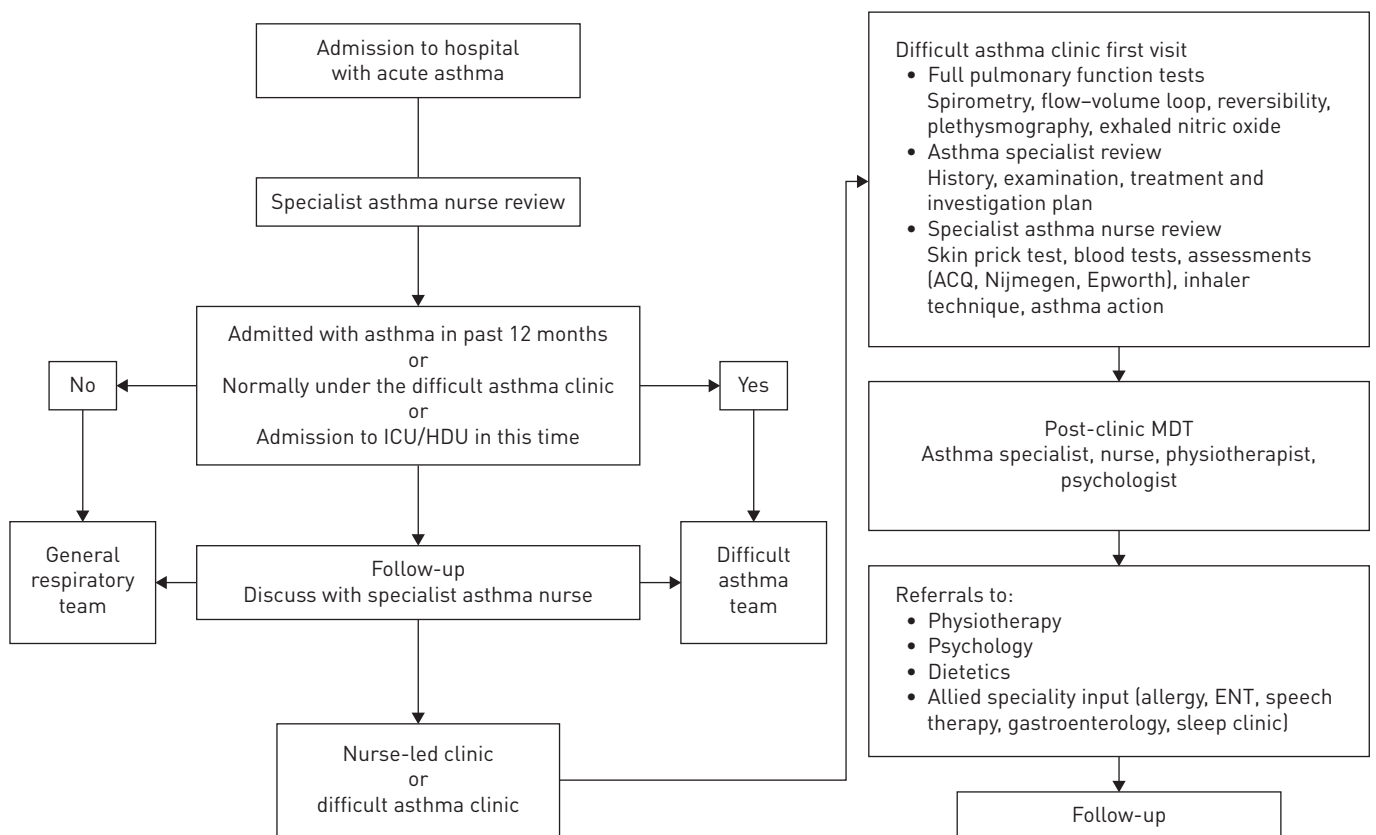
Admission to hospital with acute asthma

Specialist asthma nurse review

Admitted with asthma in past 12 months
or
Normally under the difficult asthma clinic
or
Admission to ICU/HDU in this time

No

Yes

General respiratory team

Follow-up
Discuss with specialist asthma nurse

Difficult asthma team

Nurse-led clinic
or
difficult asthma clinic

Difficult asthma clinic first visit
• Full pulmonary function tests
Spirometry, flow–volume loop, reversibility, plethysmography, exhaled nitric oxide
• Asthma specialist review
History, examination, treatment and investigation plan
• Specialist asthma nurse review
Skin prick test, blood tests, assessments (ACQ, Nijmegen, Epworth), inhaler technique, asthma action

Post-clinic MDT
Asthma specialist, nurse, physiotherapist, psychologist

Referrals to:
• Physiotherapy
• Psychology
• Dietetics
• Allied speciality input (allergy, ENT, speech therapy, gastroenterology, sleep clinic)

Follow-up